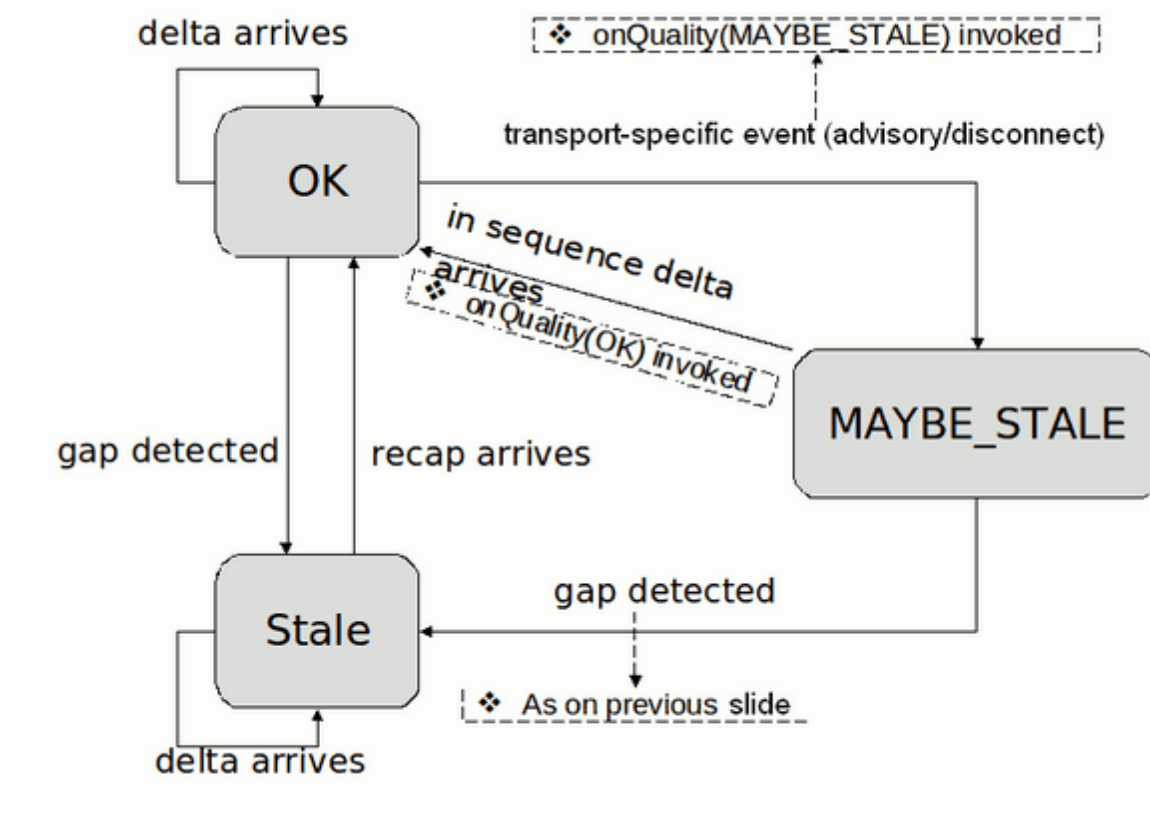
delta arrives

❖ onQuality(MAYBE_STALE) invoked

transport-specific event (advisory/disconnect)

OK

in sequence delta arrives

❖ onQuality(OK) invoked

MAYBE_STALE

gap detected

recap arrives

Stale

gap detected

❖ As on previous slide

delta arrives